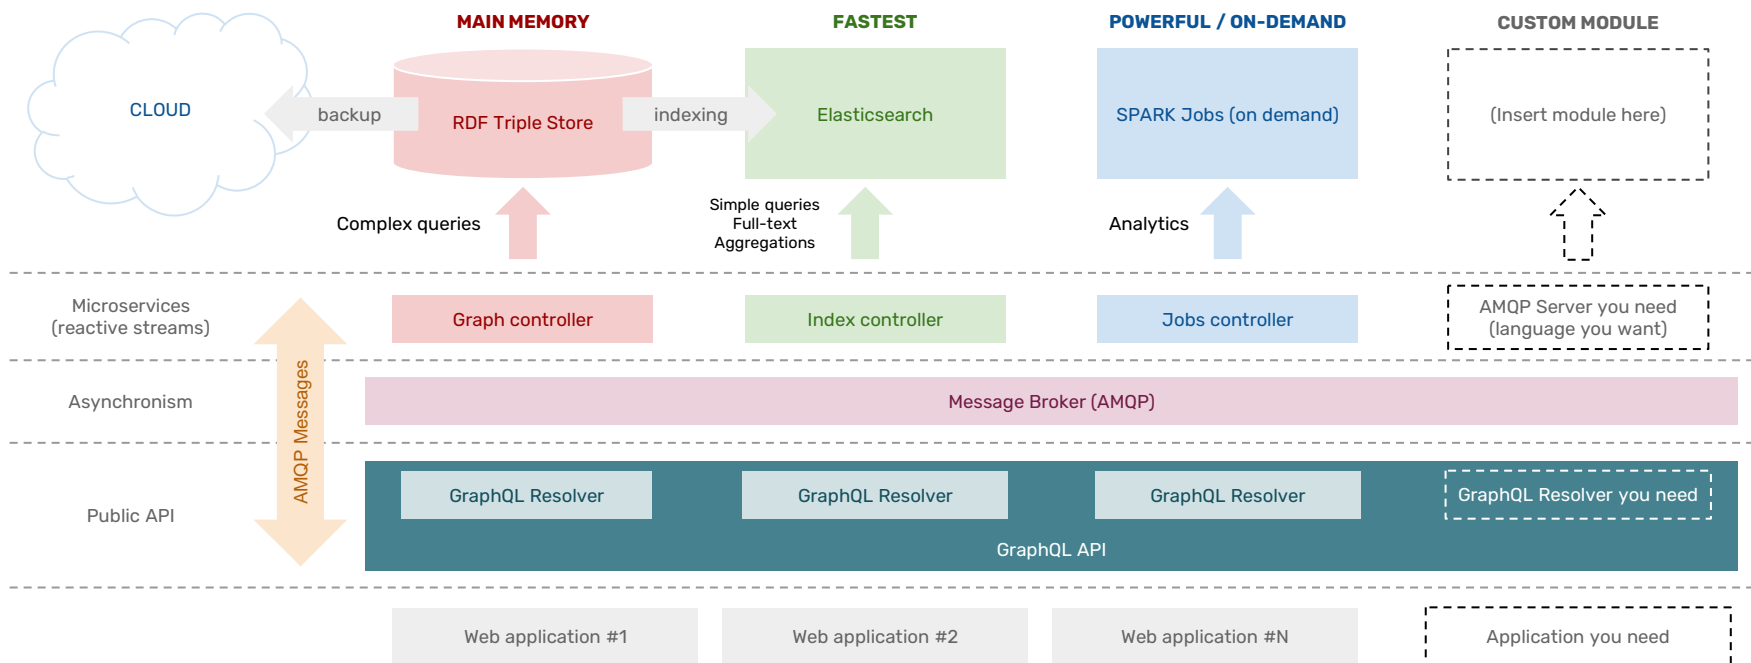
MAIN MEMORY

FASTEST

POWERFUL / ON-DEMAND

CUSTOM MODULE

CLOUD

backup

RDF Triple Store

indexing

Elasticsearch

SPARK Jobs (on demand)

(Insert module here)

Complex queries

Simple queries
Full-text
Aggregations

Analytics

Microservices
(reactive streams)

Graph controller

Index controller

Jobs controller

AMQP Server you need
(language you want)

Asynchronism

AMQP Messages

Message Broker (AMQP)

Public API

GraphQL Resolver

GraphQL Resolver

GraphQL Resolver

GraphQL Resolver you need

GraphQL API

Web application #1

Web application #2

Web application #N

Application you need